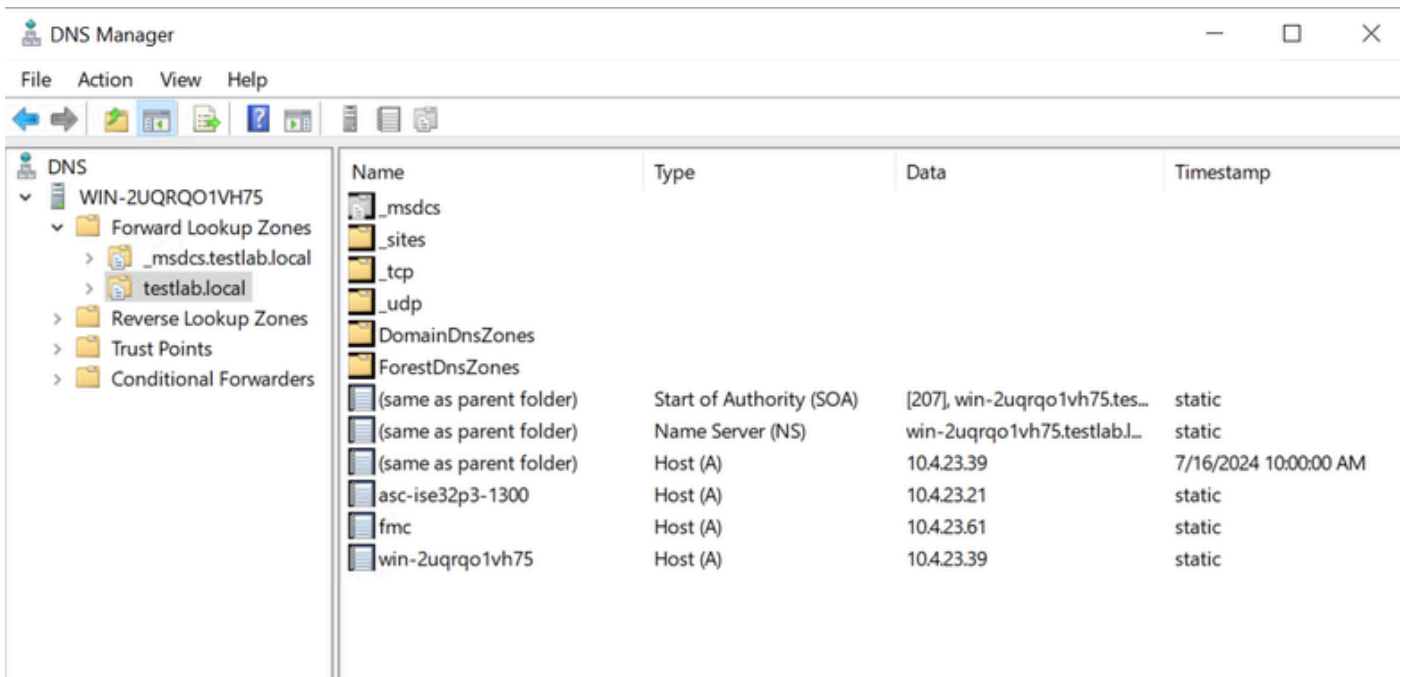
DNS Manager

File Action View Help

DNS
WIN-2UQRQO1VH75
Forward Lookup Zones
_msdcs.testlab.local
testlab.local
Reverse Lookup Zones
Trust Points
Conditional Forwarders

| Name | Type | Data | Timestamp |
|---|---|---|---|
| _msdcs | | | |
| _sites | | | |
| _tcp | | | |
| _udp | | | |
| DomainDnsZones | | | |
| ForestDnsZones | | | |
| (same as parent folder) | Start of Authority (SOA) | [207], win-2uqrqo1vh75.tes... | static |
| (same as parent folder) | Name Server (NS) | win-2uqrqo1vh75.testlab.l... | static |
| (same as parent folder) | Host (A) | 10.4.23.39 | 7/16/2024 10:00:00 AM |
| asc-ise32p3-1300 | Host (A) | 10.4.23.21 | static |
| fmc | Host (A) | 10.4.23.61 | static |
| win-2uqrqo1vh75 | Host (A) | 10.4.23.39 | static |